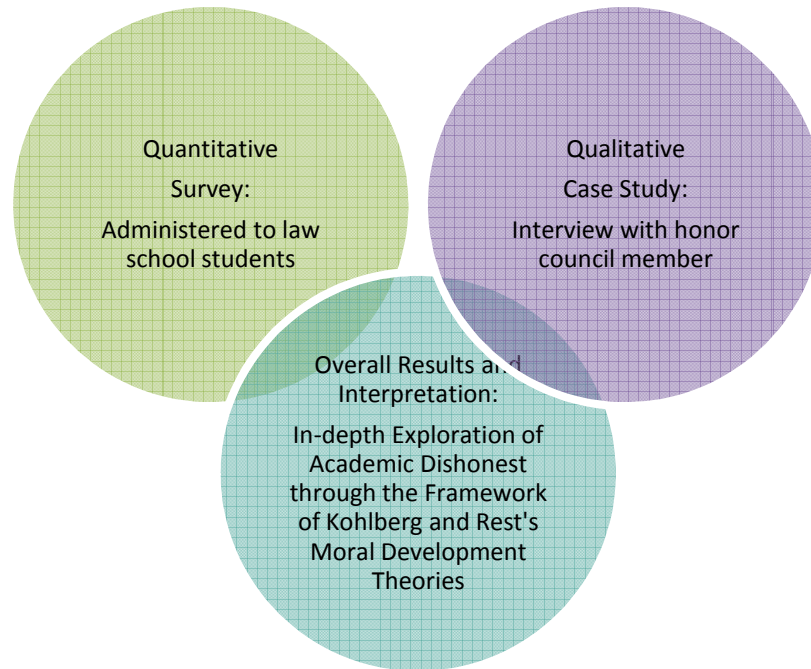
Quantitative

Survey:

Administered to law school students

Qualitative

Case Study:

Interview with honor council member

Overall Results and Interpretation:

In-depth Exploration of Academic Dishonest through the Framework of Kohlberg and Rest's Moral Development Theories